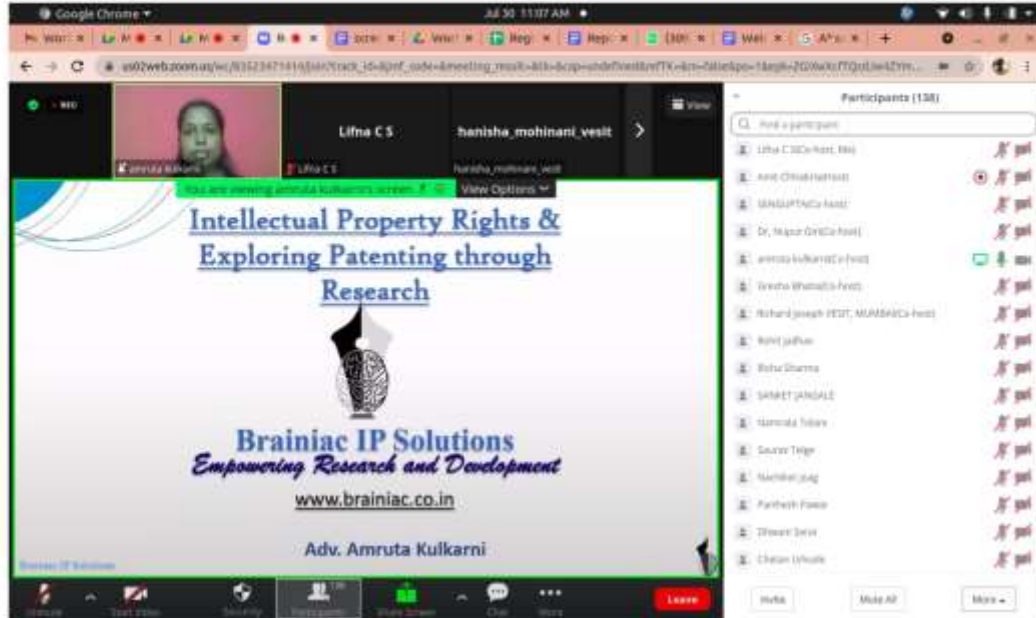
Google Chrome ▾

Jul 30 11:07 AM

us02web.zoom.us/wc/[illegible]

Amruta Kulkarni

Lifna C S

Lifna C S

hanisha_mohinani_vesit

hanisha_mohinani_vesit

View

You are viewing amruta kulkarni's screen

View Options

Intellectual Property Rights & Exploring Patenting through Research

Brainiac IP Solutions

Empowering Research and Development

www.brainiac.co.in

Adv. Amruta Kulkarni

Brainiac IP Solutions

Participants (138)

Find a participant

Lifna C S(Co-host, Me)

Amit Chhabria(Host)

SENGUPTA(Co-host)

Dr. Nupur Giri(Co-host)

amruta kulkarni(Co-host)

Grishma Bhatia(Co-host)

Richard Joseph (VESIT, MUMBAI)(Co-host)

Rohit Jadhav

Bisha Sharma

SANKET JANGALE

Namrata Tolani

Saurav Telge

Nandini Jaag

Paritosh Pawar

Dhwani Sesir

Chetan Urkude

Unmute

Start Video

Security

Participants 138

Share Screen

Chat

More

Leave

Invite

Mute All

More